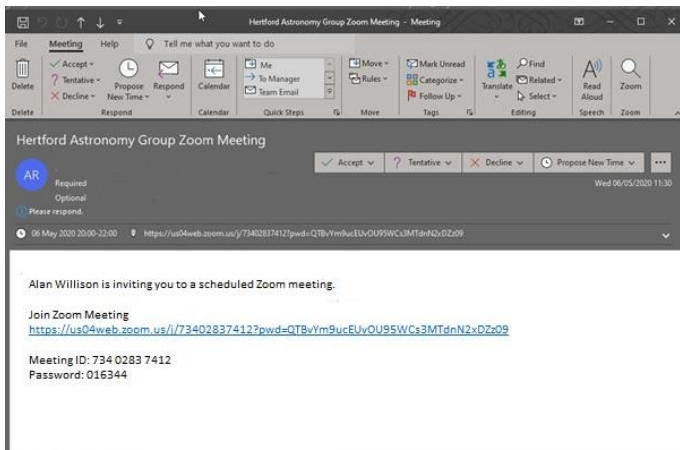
Hertford Astronomy Group Zoom Meeting - Meeting

File Meeting Help Tell me what you want to do

Delete Accept Tentative Decline Propose New Time Respond Calendar Me To Manager Team Email Move Rules Mark Unread Categorize Follow Up Translate Find Related Select Read Aloud Zoom

Delete Respond Calendar Quick Steps Move Tags Editing Speech Zoom

Hertford Astronomy Group Zoom Meeting

Accept Tentative Decline Propose New Time ...

AR

Required

Optional

Wed 06/05/2020 11:30

Please respond.

06 May 2020 20:00-22:00 https://us04web.zoom.us/j/73402837412?pwd=QTBvYm9ucEUvOU95WCs3MTdnN2xDZz09

Alan Willison is inviting you to a scheduled Zoom meeting.

Join Zoom Meeting
https://us04web.zoom.us/j/73402837412?pwd=QTBvYm9ucEUvOU95WCs3MTdnN2xDZz09

Meeting ID: 734 0283 7412
Password: 016344